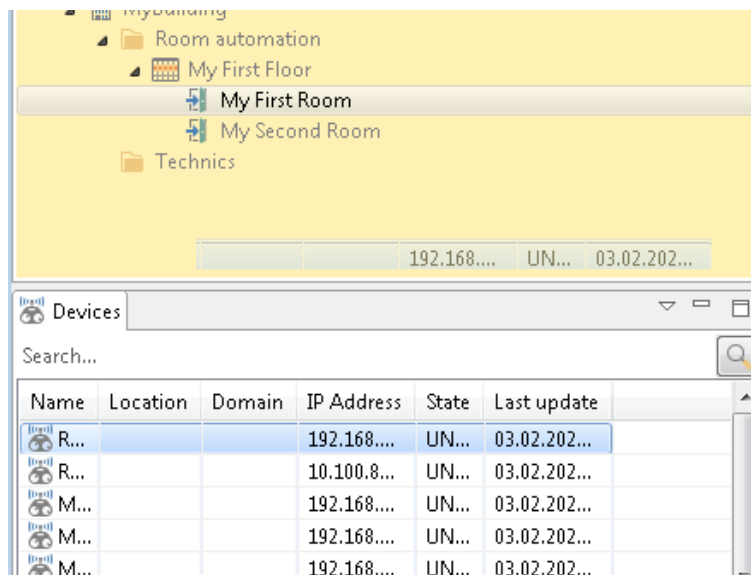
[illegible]
Room automation
My First Floor
My First Room
My Second Room
Technics

192.168.... UN... 03.02.202...

Devices

Search...

| Name | Location | Domain | IP Address | State | Last update |
|---|---|---|---|---|---|
| R... | | | 192.168.... | UN... | 03.02.202... |
| R... | | | 10.100.8... | UN... | 03.02.202... |
| M... | | | 192.168.... | UN... | 03.02.202... |
| M... | | | 192.168.... | UN... | 03.02.202... |
| M... | | | 192.168.... | UN... | 03.02.202... |